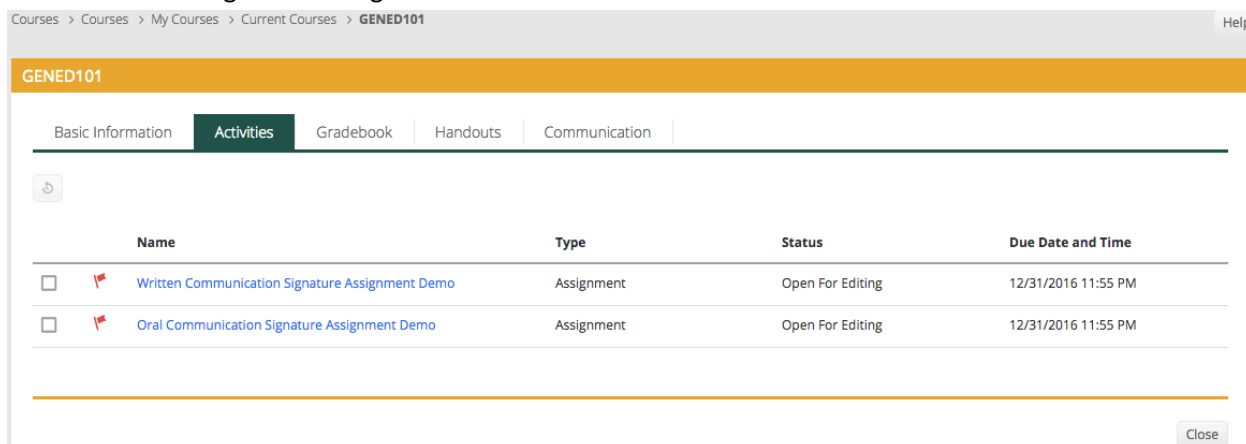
Courses > Courses > My Courses > Current Courses > **GENED101**

Help

GENED101

Basic Information | Activities | Gradebook | Handouts | Communication

| Name | Type | Status | Due Date and Time |
|---|---|---|---|
| Written Communication Signature Assignment Demo | Assignment | Open For Editing | 12/31/2016 11:55 PM |
| Oral Communication Signature Assignment Demo | Assignment | Open For Editing | 12/31/2016 11:55 PM |

Close